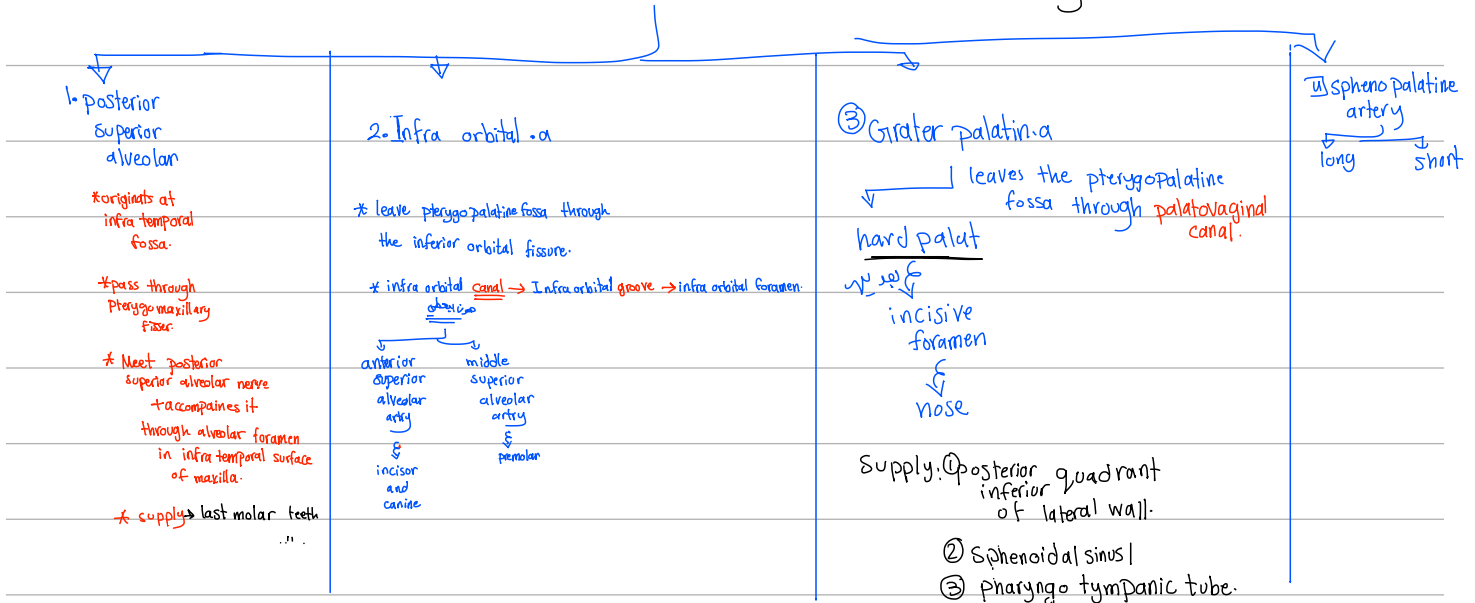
1. posterior superior alveolar

*originats at infra temporal fossa.

*pass through Pterygomaxillary fisser.

* Meet posterior superior alveolar nerve + accompaines it through alveolar foramen in infra temporal surface of maxilla.

* supply → last molar teeth

2. Infra orbital .a

* leave pterygopalatine fossa through the inferior orbital fissure.

* infra orbital canal → Infra orbital groove → infra orbital foramen.

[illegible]

anterior superior alveolar artry → incisor and canine

middle superior alveolar artry → premolar

③ Grater palatin.a

leaves the pterygopalatine fossa through palatovaginal canal.

hard palut

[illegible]

incisive foramen

nose

Supply. ① posterior inferior quadrant of lateral wall.

② Sphenoidal sinus

③ pharyngo tympanic tube.

4 spheno palatine artery

long

short